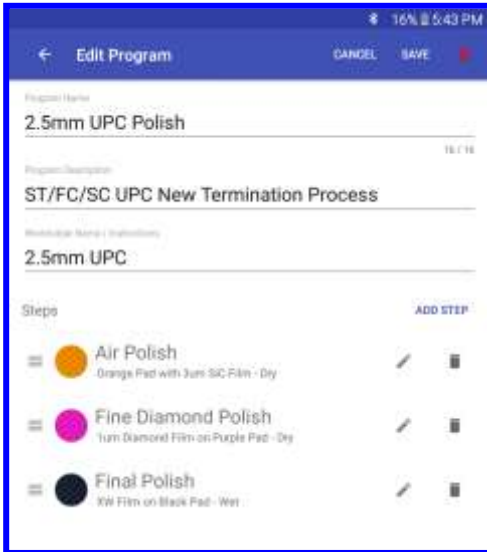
16% 5:43 PM

Edit Program

CANCEL

SAVE

Program Name

2.5mm UPC Polish

16 / 16

Program Description

ST/FC/SC UPC New Termination Process

Workholder Name / Instructions

2.5mm UPC

Steps

ADD STEP

Air Polish

Orange Pad with 3um SiC Film - Dry

Fine Diamond Polish

1um Diamond Film on Purple Pad - Dry

Final Polish

XW Film on Black Pad - Wet